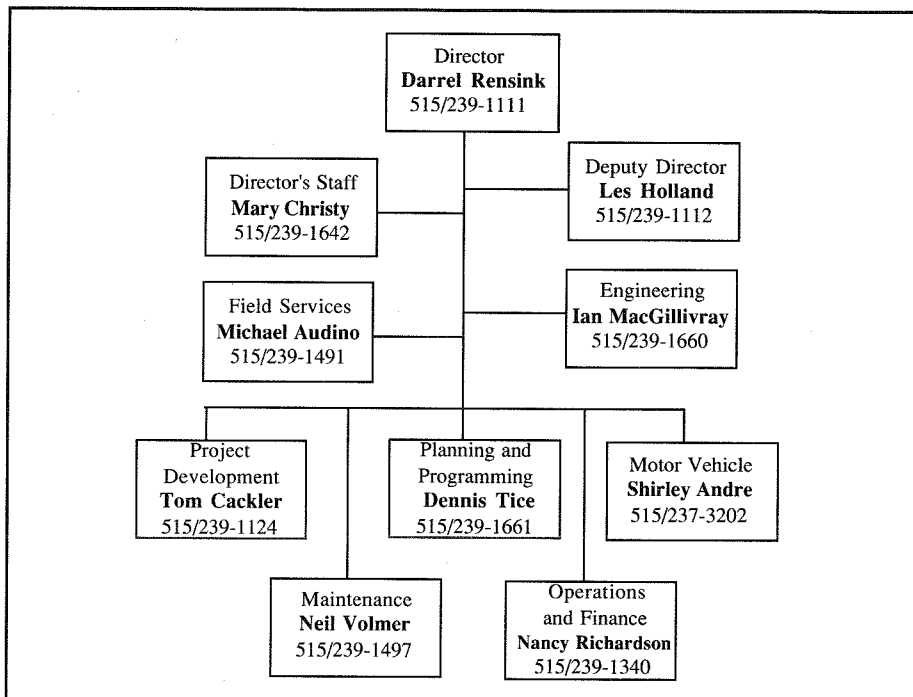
Director
**Darrel Rensink**
515/239-1111

Director's Staff
**Mary Christy**
515/239-1642

Deputy Director
**Les Holland**
515/239-1112

Field Services
**Michael Audino**
515/239-1491

Engineering
**Ian MacGillivray**
515/239-1660

Project Development
**Tom Cackler**
515/239-1124

Planning and Programming
**Dennis Tice**
515/239-1661

Motor Vehicle
**Shirley Andre**
515/237-3202

Maintenance
**Neil Volmer**
515/239-1497

Operations and Finance
**Nancy Richardson**
515/239-1340